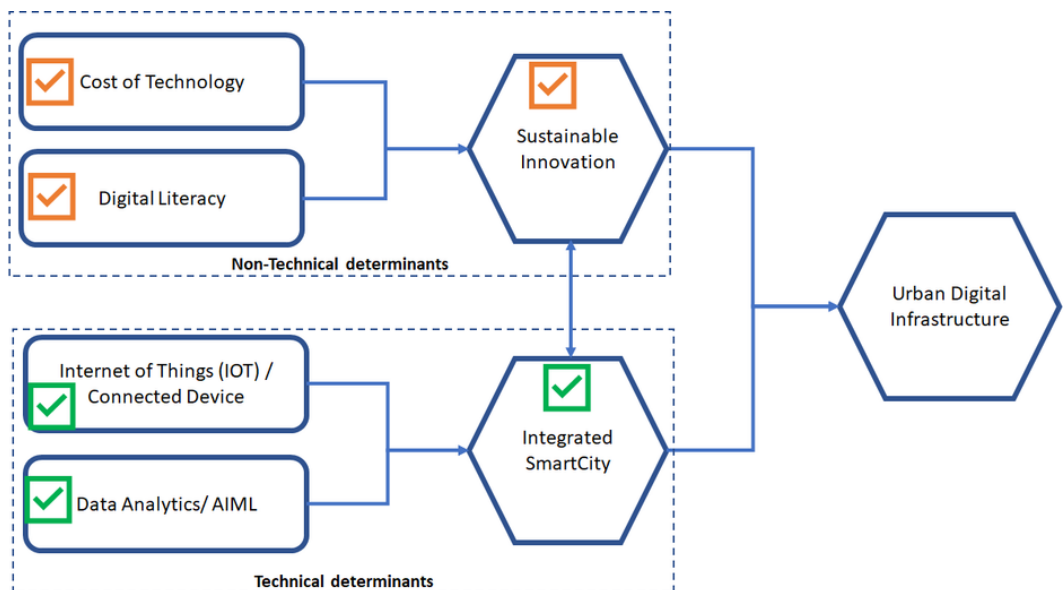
Cost of Technology

Digital Literacy

Sustainable Innovation

Non-Technical determinants

Urban Digital Infrastructure

Internet of Things (IOT) / Connected Device

Data Analytics/ AIML

Integrated SmartCity

Technical determinants